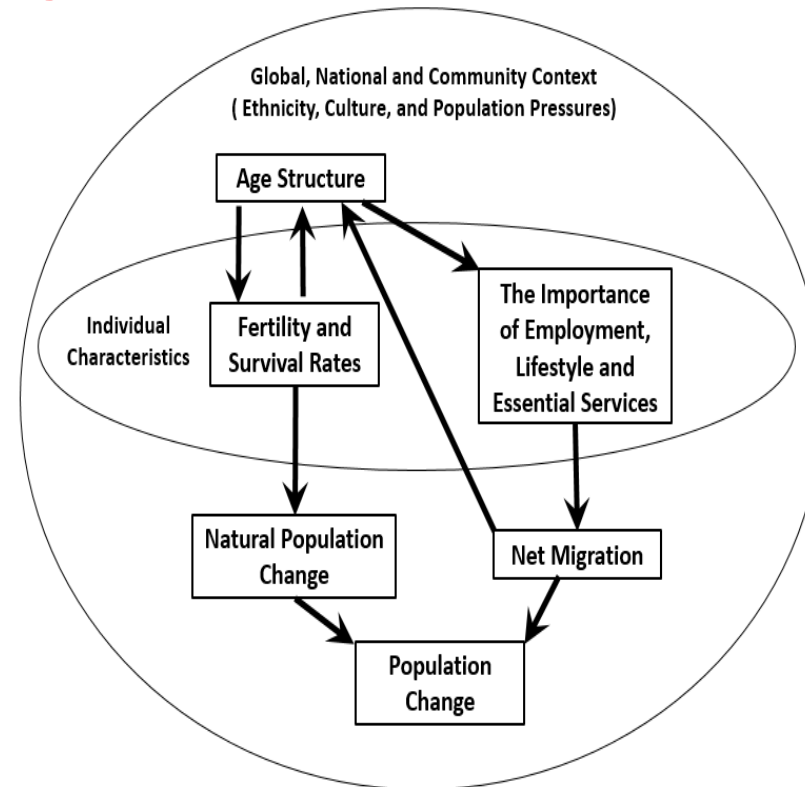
Global, National and Community Context
( Ethnicity, Culture, and Population Pressures)

Age Structure

Individual Characteristics

Fertility and Survival Rates

The Importance of Employment, Lifestyle and Essential Services

Natural Population Change

Net Migration

Population Change